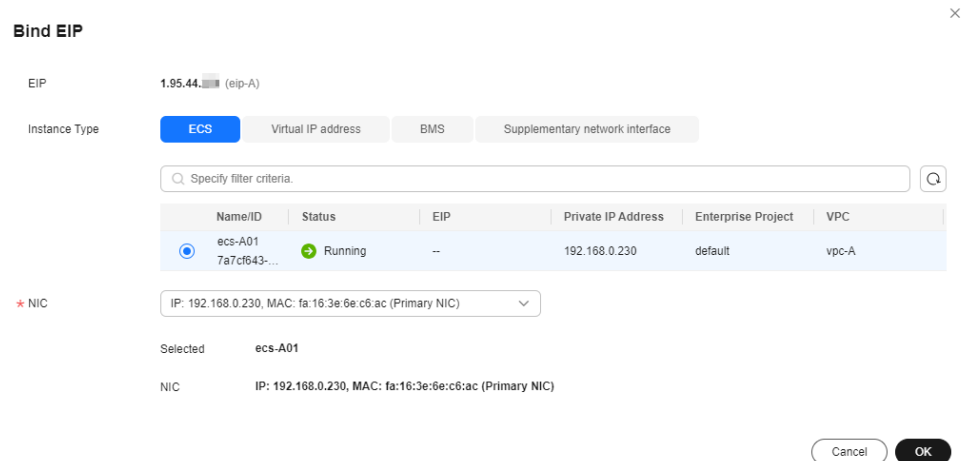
Bind EIP

EIP 1.95.44.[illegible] (eip-A)

Instance Type ECS Virtual IP address BMS Supplementary network interface

Specify filter criteria.

| | Name/ID | Status | EIP | Private IP Address | Enterprise Project | VPC |
|---|---|---|---|---|---|---|
| | ecs-A01 7a7cf643-... | Running | -- | 192.168.0.230 | default | vpc-A |

* NIC IP: 192.168.0.230, MAC: fa:16:3e:6e:c6:ac (Primary NIC)

Selected ecs-A01

NIC IP: 192.168.0.230, MAC: fa:16:3e:6e:c6:ac (Primary NIC)

Cancel OK